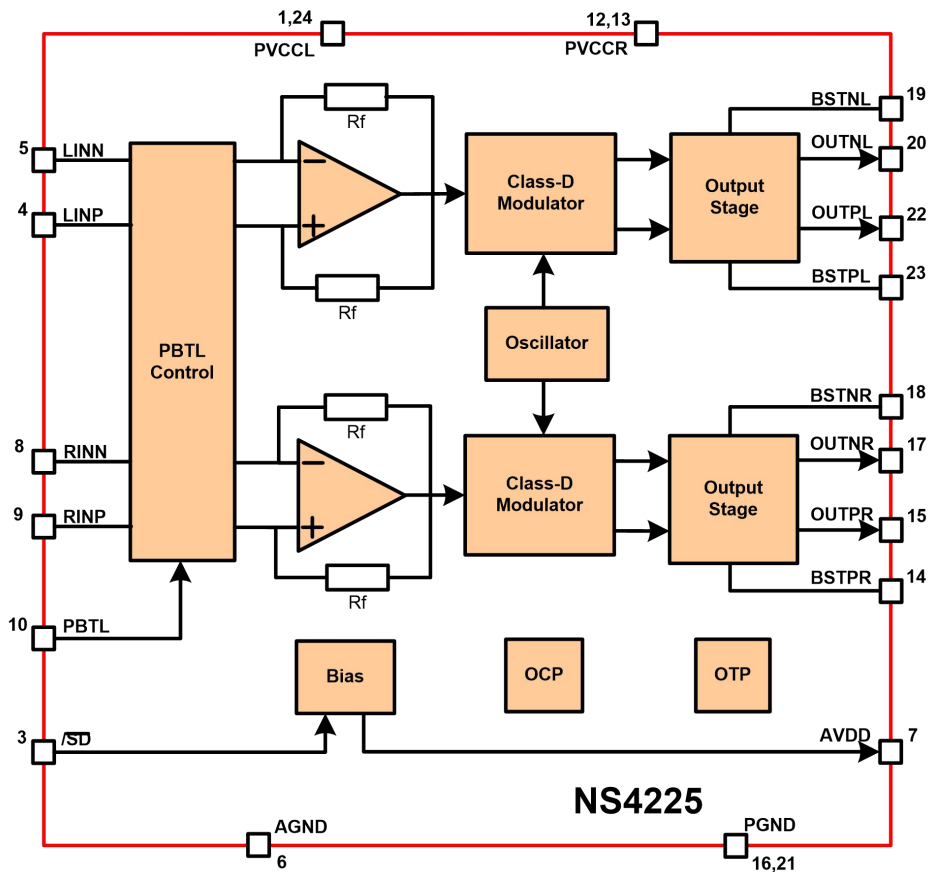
1,24
PVCCL
12,13
PVCCR

5 LINN
4 LINP
PBTL Control
Rf
Rf
Class-D Modulator
Output Stage
BSTNL 19
OUTNL 20
OUTPL 22
BSTPL 23
Oscillator
8 RINN
9 RINP
Rf
Rf
Class-D Modulator
Output Stage
BSTNR 18
OUTNR 17
OUTPR 15
BSTPR 14
10 PBTL
Bias
OCP
OTP
3 /SD
AVDD 7
NS4225
AGND
6
PGND
16,21